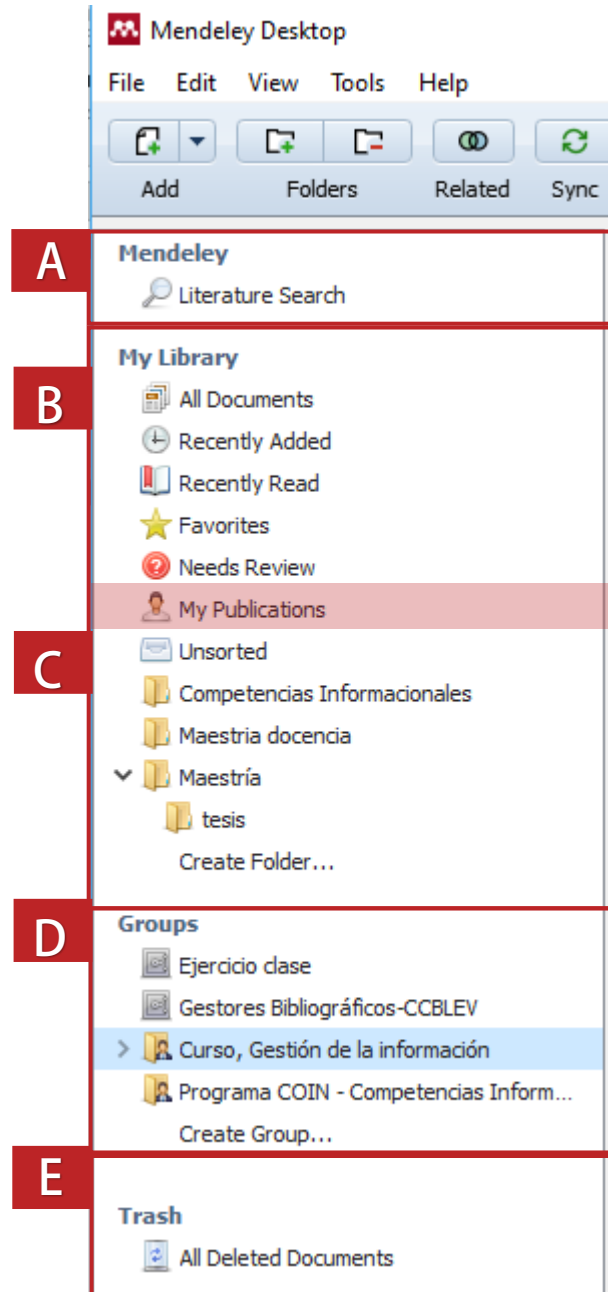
Mendeley Desktop

File Edit View Tools Help

Add

Folders

Related

Sync

A

Mendeley

Literature Search

My Library

B

All Documents

Recently Added

Recently Read

Favorites

Needs Review

My Publications

C

Unsorted

Competencias Informacionales

Maestria docencia

Maestría

tesis

Create Folder...

Groups

D

Ejercicio clase

Gestores Bibliográficos-CCBLEV

Curso, Gestión de la información

Programa COIN - Competencias Inform...

Create Group...

E

Trash

All Deleted Documents